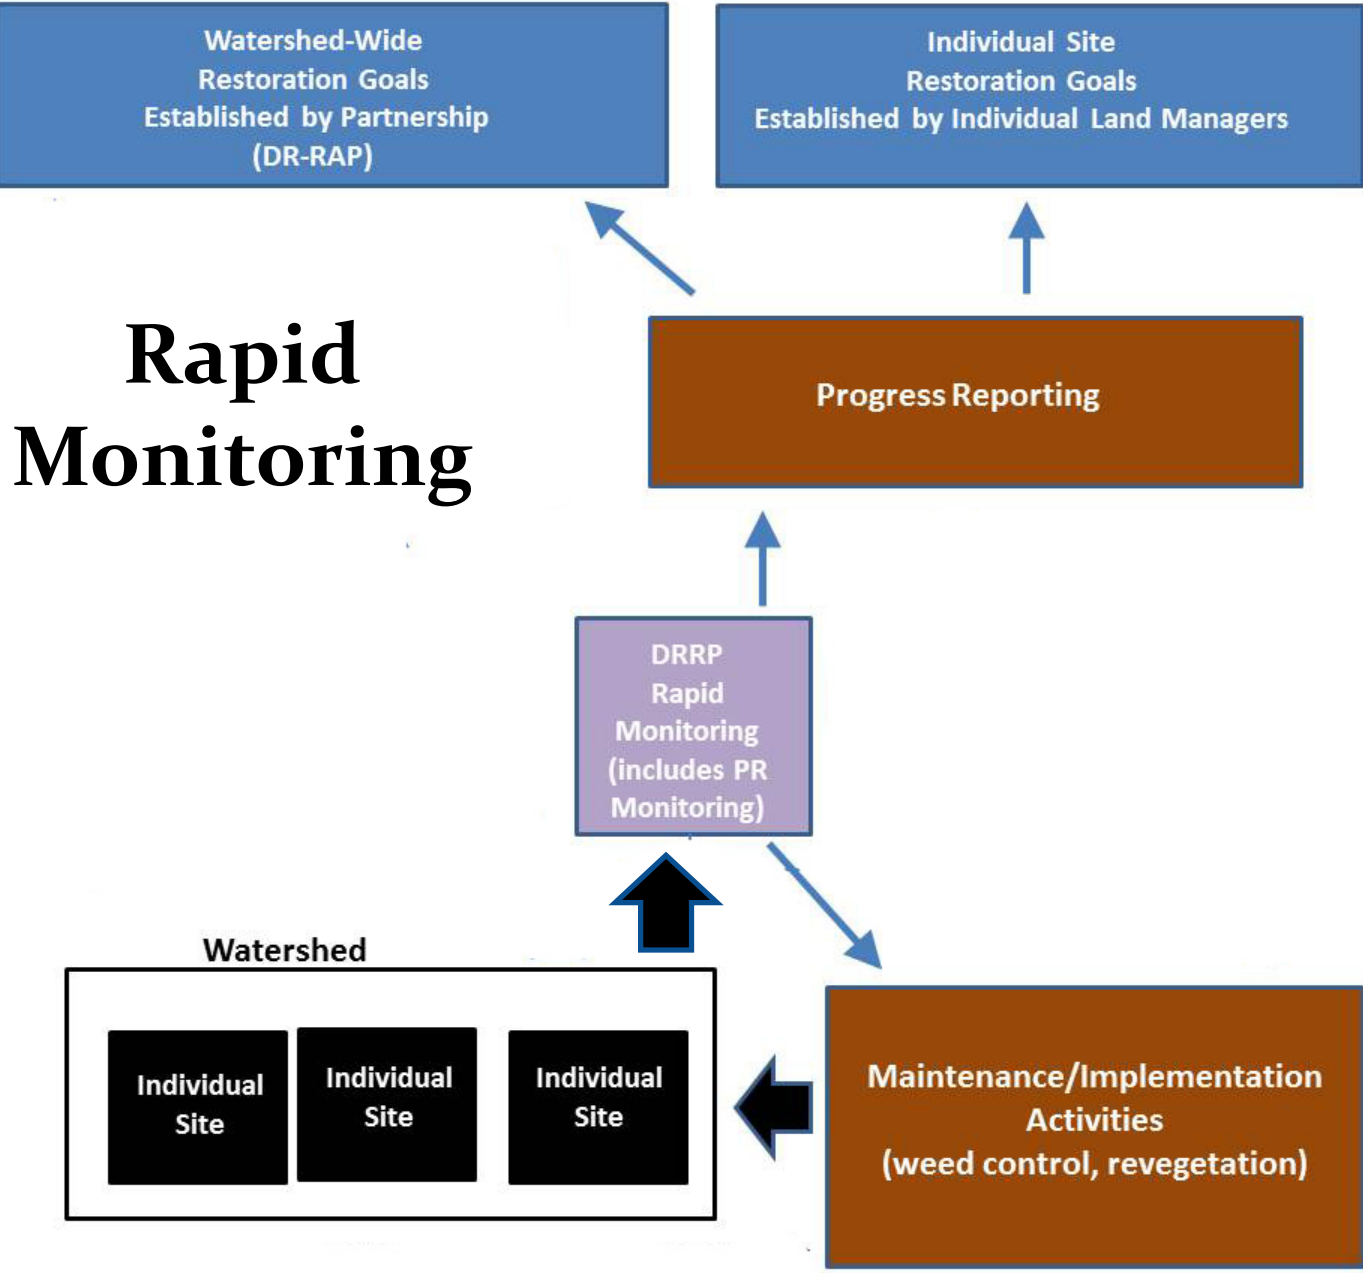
Watershed-Wide
Restoration Goals
Established by Partnership
(DR-RAP)

Individual Site
Restoration Goals
Established by Individual Land Managers

Rapid
Monitoring

Progress Reporting

DRRP
Rapid
Monitoring
(includes PR
Monitoring)

Watershed

Individual Site

Individual Site

Individual Site

Maintenance/Implementation
Activities
(weed control, revegetation)